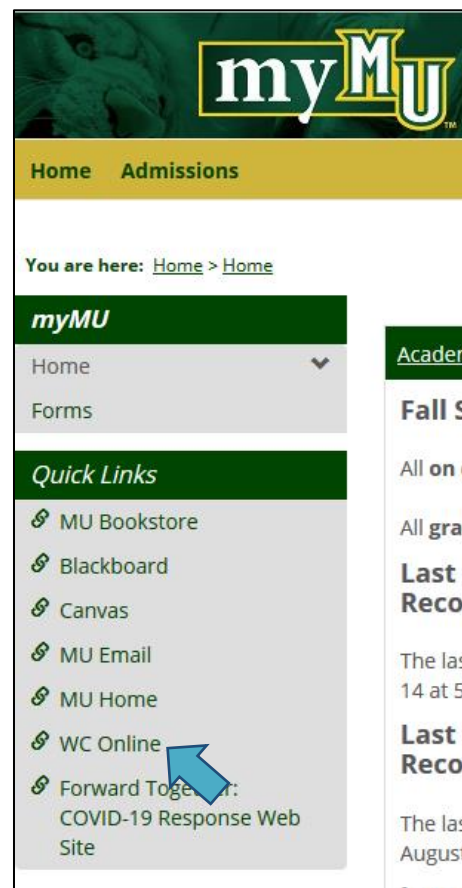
myMU

Home Admissions

You are here: Home > Home

myMU

Home

Forms

Quick Links

MU Bookstore

Blackboard

Canvas

MU Email

MU Home

WC Online

Forward Toge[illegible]r: COVID-19 Response Web Site

Acade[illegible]

Fall S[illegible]

All on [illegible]

All gra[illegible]

Last Reco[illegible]

The las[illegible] 14 at 5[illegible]

Last Reco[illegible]

The las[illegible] August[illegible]